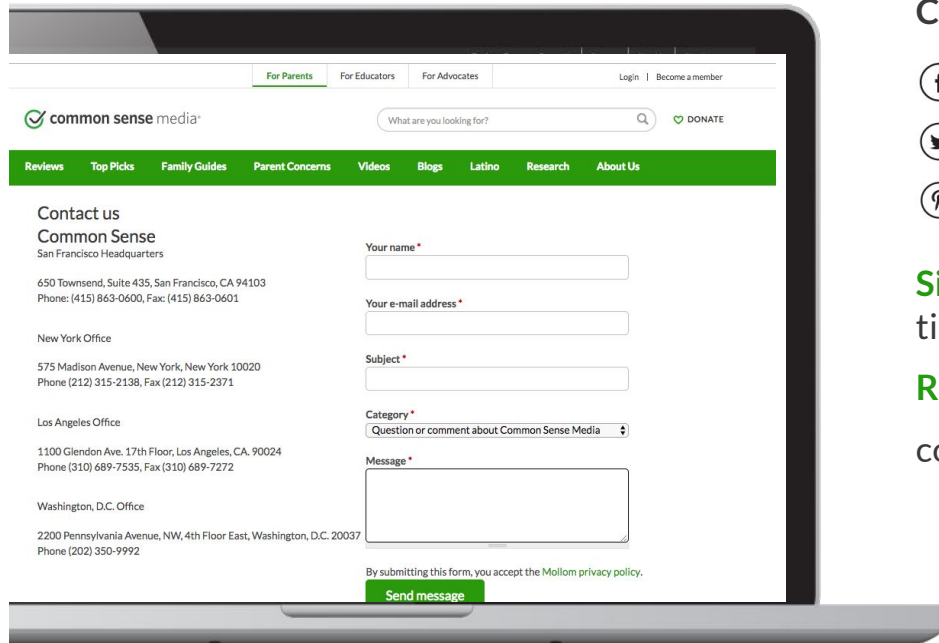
For Parents For Educators For Advocates Login | Become a member

common sense media

What are you looking for?

DONATE

Reviews Top Picks Family Guides Parent Concerns Videos Blogs Latino Research About Us

Contact us

Common Sense

San Francisco Headquarters

650 Townsend, Suite 435, San Francisco, CA 94103
Phone: (415) 863-0600, Fax: (415) 863-0601

New York Office

575 Madison Avenue, New York, New York 10020
Phone (212) 315-2138, Fax (212) 315-2371

Los Angeles Office

1100 Glendon Ave. 17th Floor, Los Angeles, CA. 90024
Phone (310) 689-7535, Fax (310) 689-7272

Washington, D.C. Office

2200 Pennsylvania Avenue, NW, 4th Floor East, Washington, D.C. 20037
Phone (202) 350-9992

Your name *

Your e-mail address *

Subject *

Category *

Question or comment about Common Sense Media

Message *

By submitting this form, you accept the Mollom privacy policy.

Send message

C

Si

ti

R

co